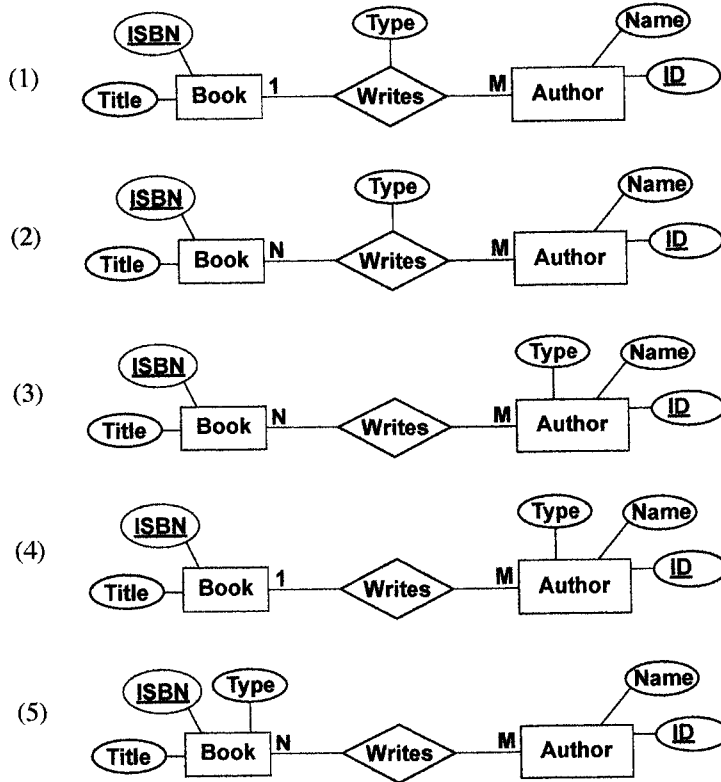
(1)
ISBN
Type
Name
Title
Book
1
Writes
M
Author
ID

(2)
ISBN
Type
Name
Title
Book
N
Writes
M
Author
ID

(3)
ISBN
Type
Name
Title
Book
N
Writes
M
Author
ID

(4)
ISBN
Type
Name
Title
Book
1
Writes
M
Author
ID

(5)
ISBN
Type
Name
Title
Book
N
Writes
M
Author
ID